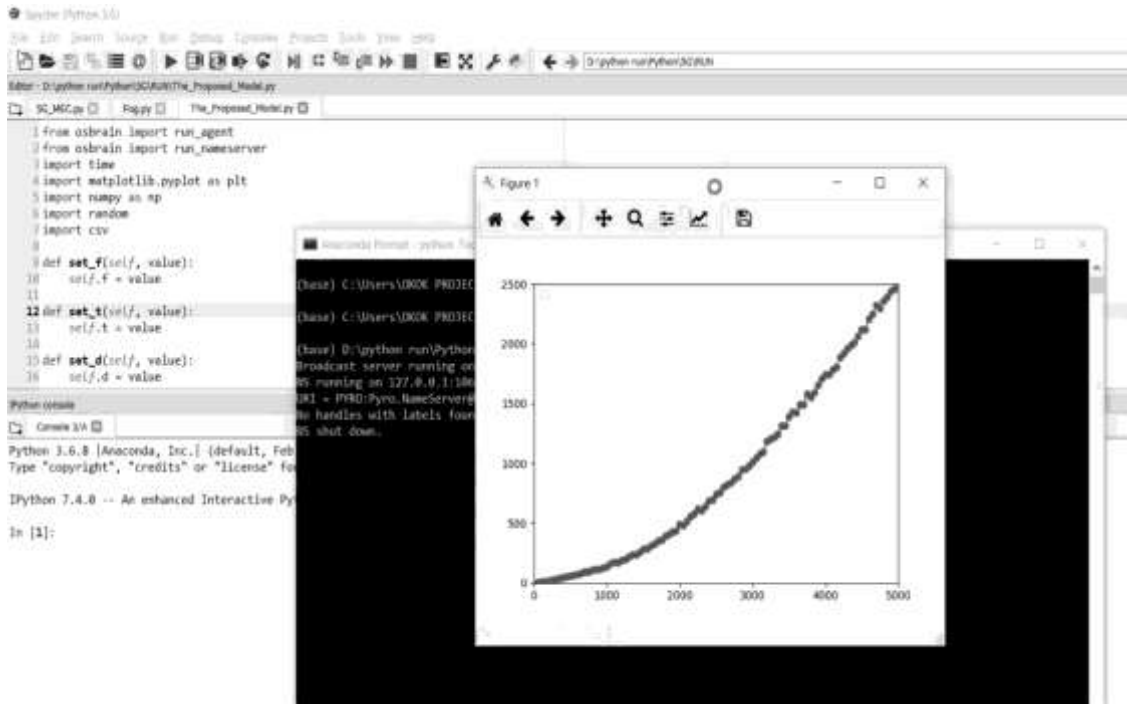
Spyder (Python 3.6)

File Edit Search Source Run Debug Consoles Projects Tools View Help

D:\python run\Python\3G\RUN

Editor - D:\python run\Python\3G\RUN\The_Proposed_Model.py

5G_MEC.py | Fog.py | The_Proposed_Model.py

1 from osbrain import run_agent
2 from osbrain import run_nameserver
3 import time
4 import matplotlib.pyplot as plt
5 import numpy as np
6 import random
7 import csv
8
9 def set_f(self, value):
10     self.f = value
11
12 def set_t(self, value):
13     self.t = value
14
15 def set_d(self, value):
16     self.d = value

Python console

Console 1/A

Python 3.6.8 |Anaconda, Inc.| (default, Feb
Type "copyright", "credits" or "license" fo

IPython 7.4.0 -- An enhanced Interactive Py

In [1]:

Anaconda Prompt - python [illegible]

(base) C:\Users\DKOK PROJEC

(base) C:\Users\DKOK PROJEC

(base) D:\python run\Pytho
Broadcast server running on
NS running on 127.0.0.1:10
URI = PYRO:Pyro.NameServer@
No handles with labels foun
NS shut down.

Figure 1

2500
2000
1500
1000
500
0
0 1000 2000 3000 4000 5000